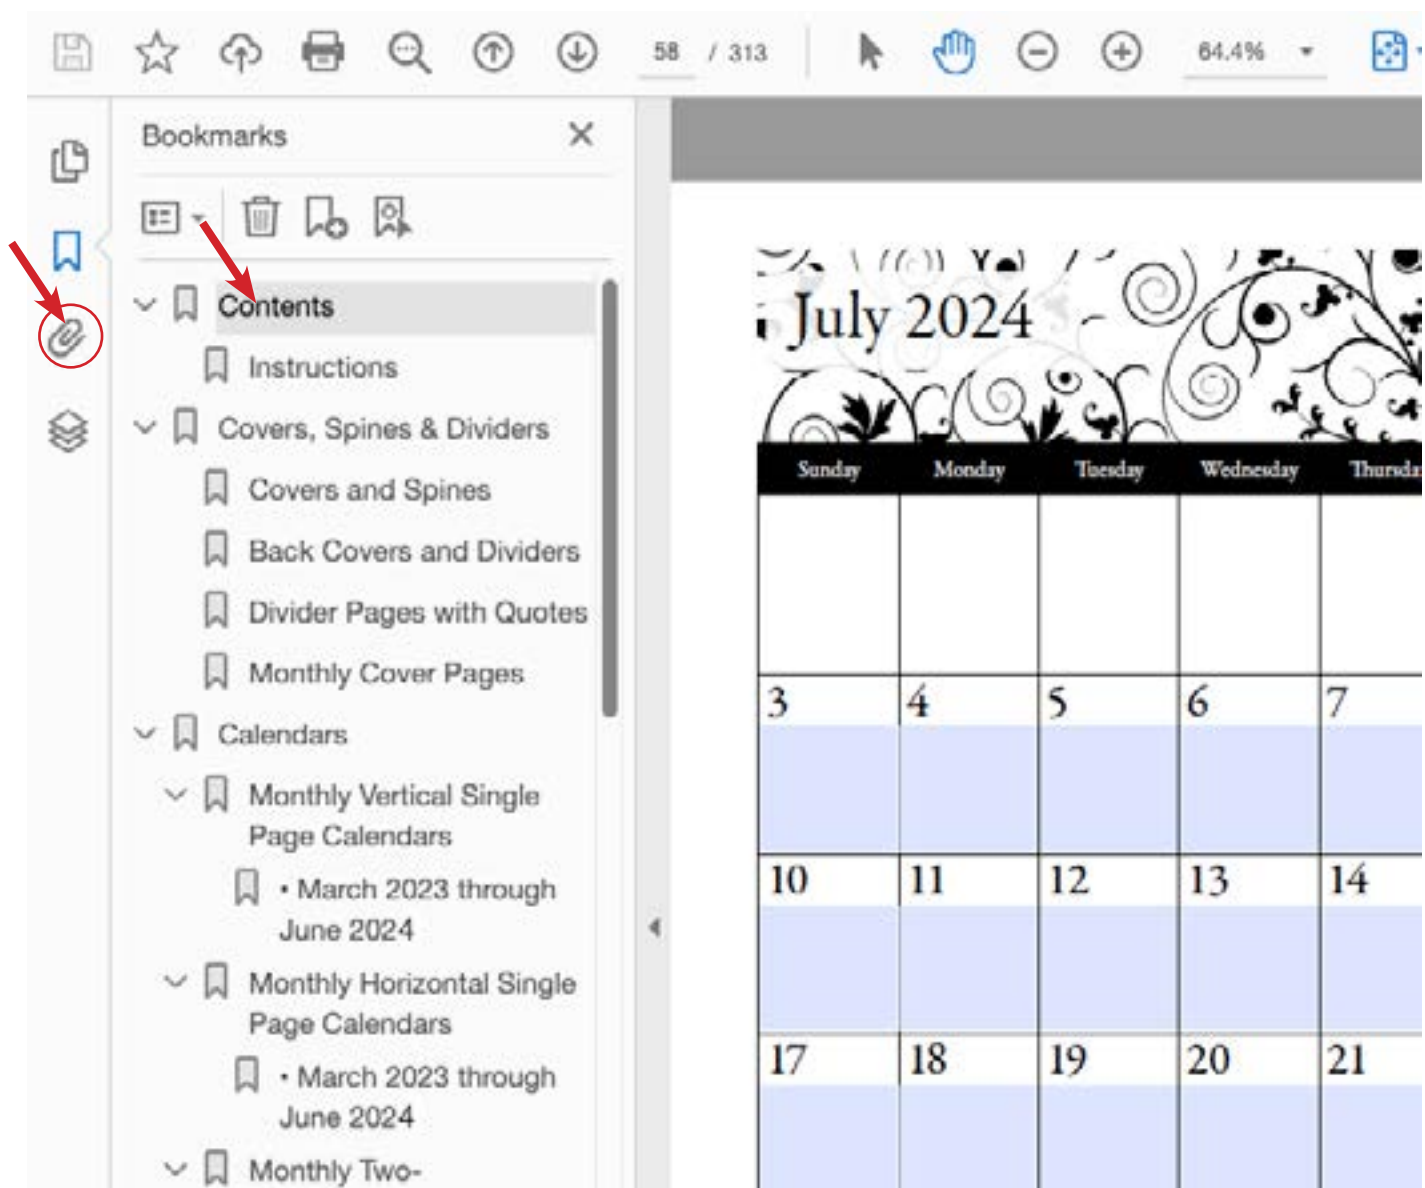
58 / 313

64.4%

Bookmarks

Contents

Instructions

Covers, Spines & Dividers

Covers and Spines

Back Covers and Dividers

Divider Pages with Quotes

Monthly Cover Pages

Calendars

Monthly Vertical Single Page Calendars

• March 2023 through June 2024

Monthly Horizontal Single Page Calendars

• March 2023 through June 2024

Monthly Two-

July 2024

| Sunday | Monday | Tuesday | Wednesday | Thursda |
|---|---|---|---|---|
| | | | | |
| 3 | 4 | 5 | 6 | 7 |
| 10 | 11 | 12 | 13 | 14 |
| 17 | 18 | 19 | 20 | 21 |